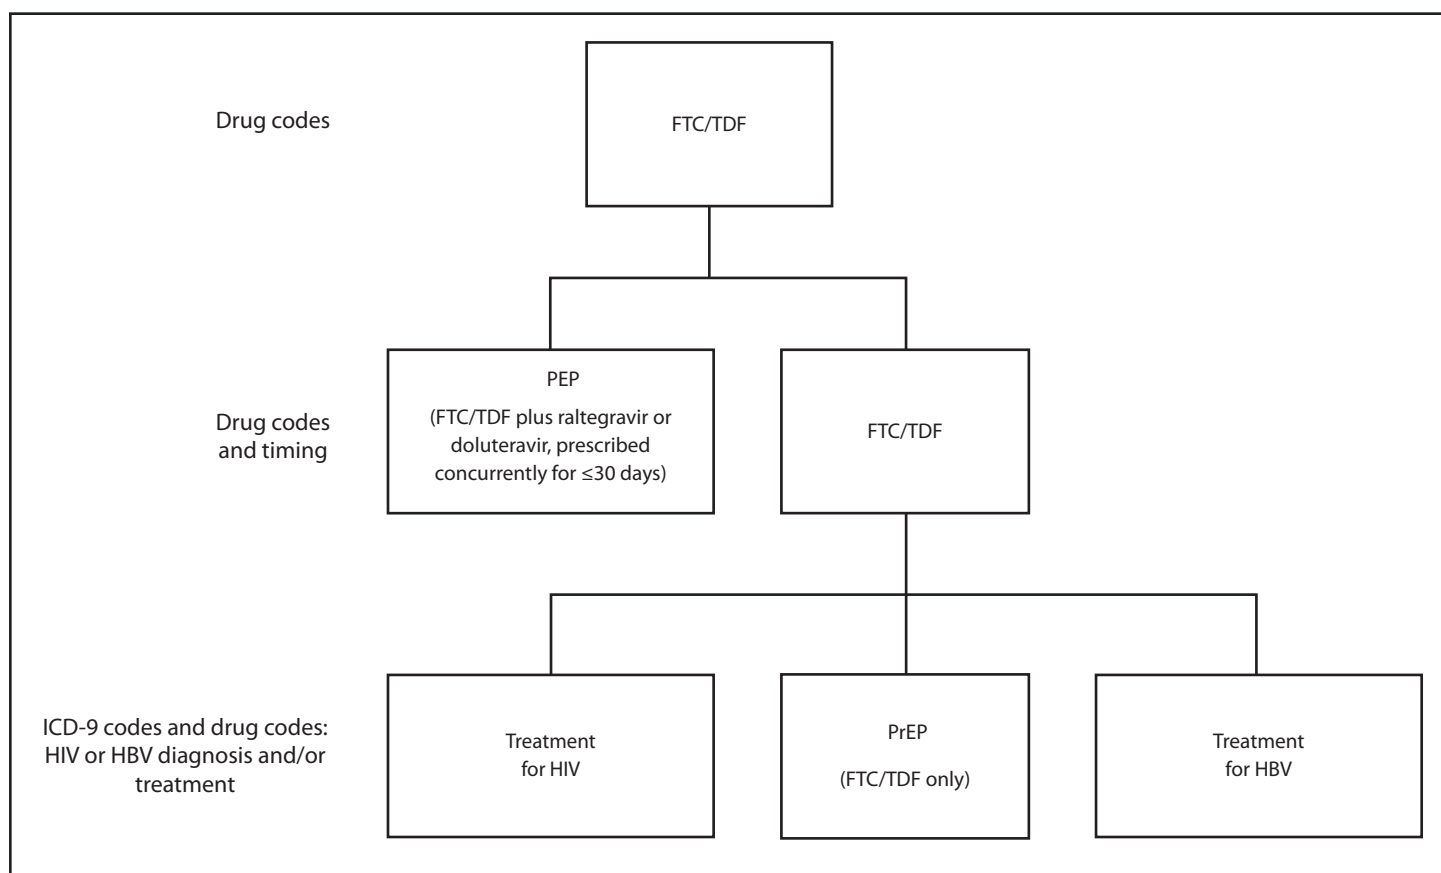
Drug codes

FTC/TDF

Drug codes and timing

PEP

(FTC/TDF plus raltegravir or doluteravir, prescribed concurrently for ≤30 days)

FTC/TDF

ICD-9 codes and drug codes: HIV or HBV diagnosis and/or treatment

Treatment for HIV

PrEP

(FTC/TDF only)

Treatment for HBV